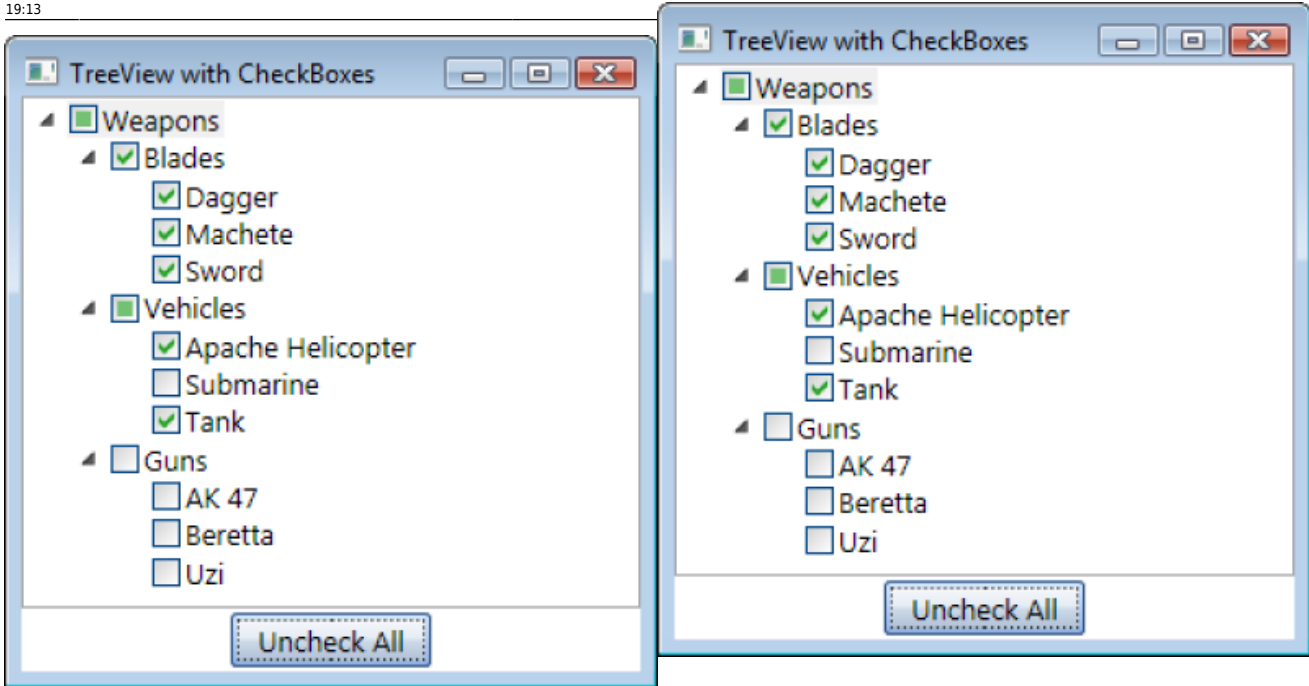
19:13

TreeView with CheckBoxes

Weapons
Blades
Dagger
Machete
Sword
Vehicles
Apache Helicopter
Submarine
Tank
Guns
AK 47
Beretta
Uzi

Uncheck All

TreeView with CheckBoxes

Weapons
Blades
Dagger
Machete
Sword
Vehicles
Apache Helicopter
Submarine
Tank
Guns
AK 47
Beretta
Uzi

Uncheck All